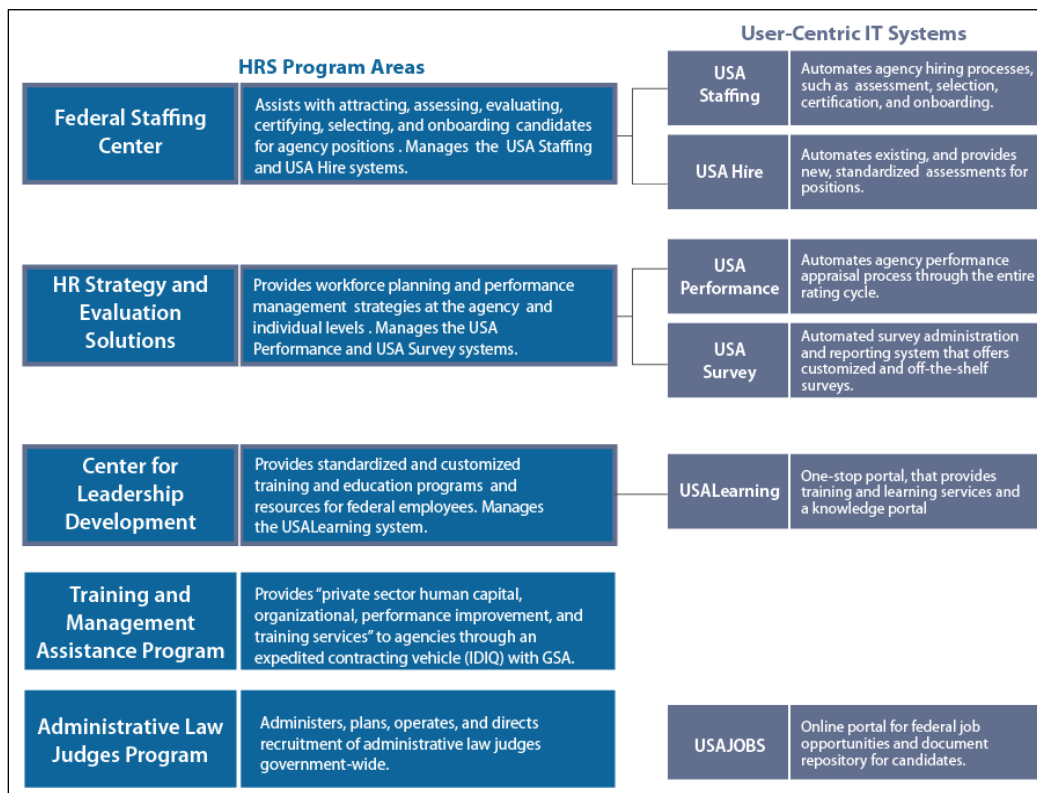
HRS Program Areas

User-Centric IT Systems

Federal Staffing Center

Assists with attracting, assessing, evaluating, certifying, selecting, and onboarding candidates for agency positions . Manages the USA Staffing and USA Hire systems.

USA Staffing

Automates agency hiring processes, such as assessment, selection, certification, and onboarding.

USA Hire

Automates existing, and provides new, standardized assessments for positions.

HR Strategy and Evaluation Solutions

Provides workforce planning and performance management strategies at the agency and individual levels . Manages the USA Performance and USA Survey systems.

USA Performance

Automates agency performance appraisal process through the entire rating cycle.

USA Survey

Automated survey administration and reporting system that offers customized and off-the-shelf surveys.

Center for Leadership Development

Provides standardized and customized training and education programs and resources for federal employees. Manages the USALearning system.

USALearning

One-stop portal, that provides training and learning services and a knowledge portal

Training and Management Assistance Program

Provides "private sector human capital, organizational, performance improvement, and training services" to agencies through an expedited contracting vehicle (IDIQ) with GSA.

Administrative Law Judges Program

Administers, plans, operates, and directs recruitment of administrative law judges government-wide.

USAJOBS

Online portal for federal job opportunities and document repository for candidates.